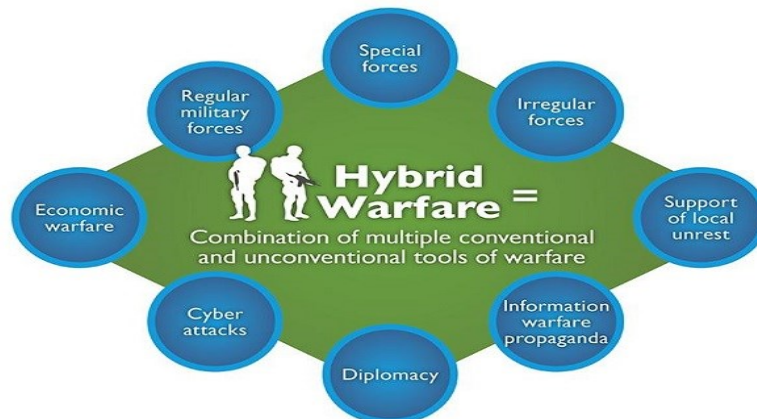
Special forces

Regular military forces

Irregular forces

Hybrid Warfare =

Combination of multiple conventional and unconventional tools of warfare

Economic warfare

Support of local unrest

Cyber attacks

Information warfare propaganda

Diplomacy